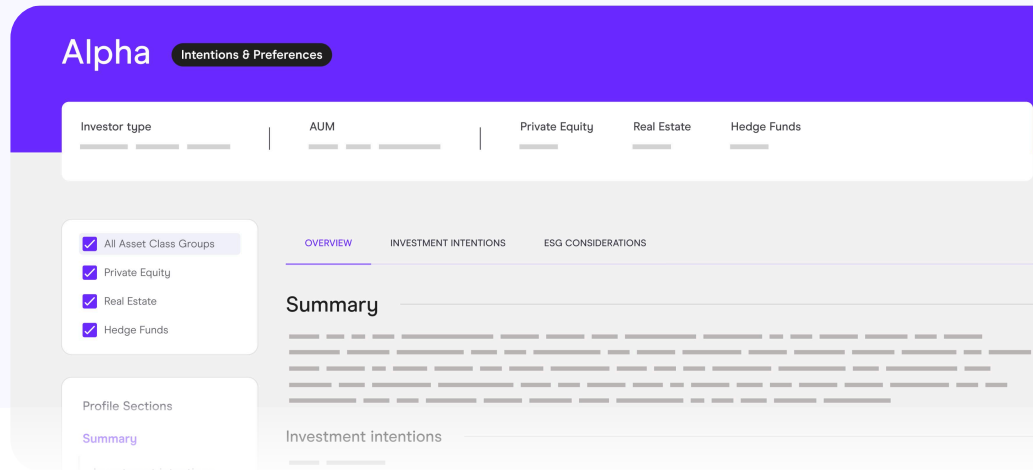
Alpha Intentions & Preferences

Investor type | AUM | Private Equity | Real Estate | Hedge Funds

All Asset Class Groups
Private Equity
Real Estate
Hedge Funds

OVERVIEW INVESTMENT INTENTIONS ESG CONSIDERATIONS

Summary

Profile Sections
Summary

Investment intentions